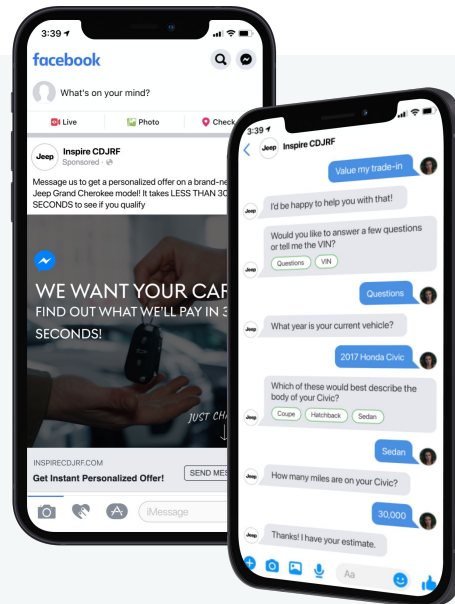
3:39

facebook

What's on your mind?

Live
Photo
Check

Jeep
Inspire CDJRF
Sponsored ·

Message us to get a personalized offer on a brand-ne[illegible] Jeep Grand Cherokee model! It takes LESS THAN 30 SECONDS to see if you qualify

WE WANT YOUR CAR
FIND OUT WHAT WE'LL PAY IN 3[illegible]
SECONDS!

JUST CH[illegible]

INSPIRECDJRF.COM
Get Instant Personalized Offer!
SEND MES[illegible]

iMessage

3:39
Jeep
Inspire CDJRF

Value my trade-in

I'd be happy to help you with that!

Would you like to answer a few questions or tell me the VIN?
Questions
VIN

Questions

What year is your current vehicle?

2017 Honda Civic

Which of these would best describe the body of your Civic?
Coupe
Hatchback
Sedan

Sedan

How many miles are on your Civic?

30,000

Thanks! I have your estimate.

Aa